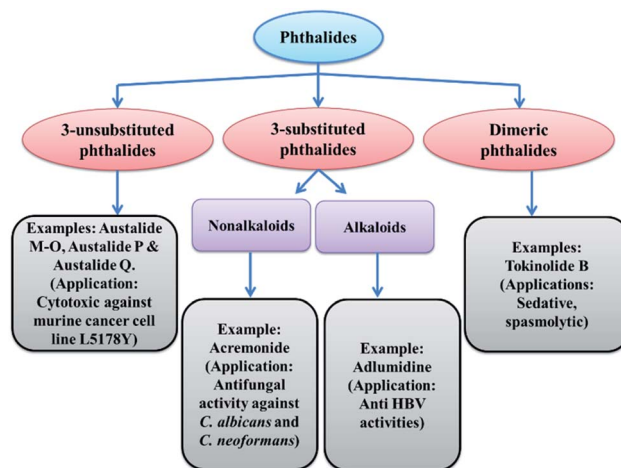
Phthalides

3-unsubstituted phthalides

3-substituted phthalides

Dimeric phthalides

Examples: Austalide M-O, Austalide P & Austalide Q. (Application: Cytotoxic against murine cancer cell line L5178Y)

Nonalkaloids

Alkaloids

Examples: Tokinolide B (Applications: Sedative, spasmolytic)

Example: Acremonide (Application: Antifungal activity against C. albicans and C. neoformans)

Example: Adlumidine (Application: Anti HBV activities)